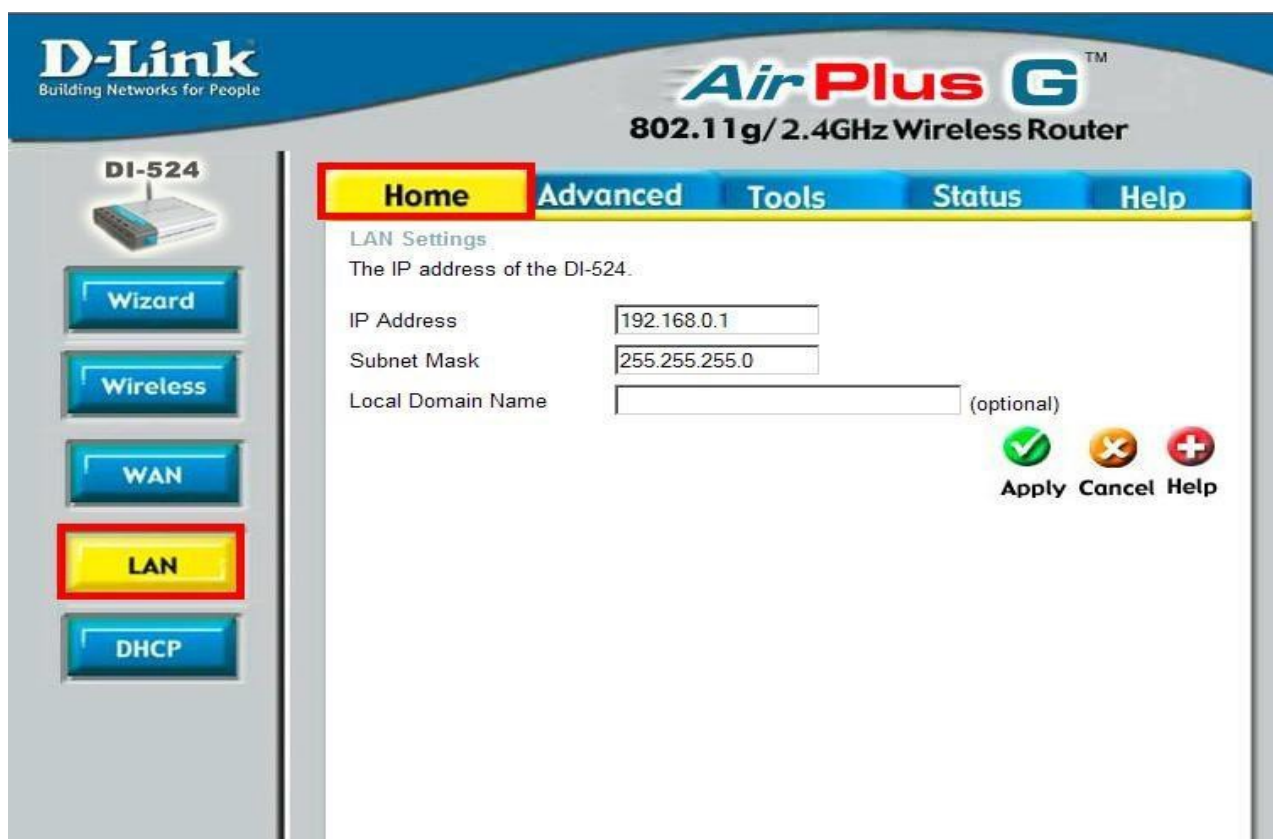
D-Link
Building Networks for People

AirPlus G™
802.11g/2.4GHz Wireless Router

DI-524

Wizard
Wireless
WAN
LAN
DHCP

Home
Advanced
Tools
Status
Help

LAN Settings
The IP address of the DI-524.

IP Address 192.168.0.1
Subnet Mask 255.255.255.0
Local Domain Name (optional)

Apply Cancel Help